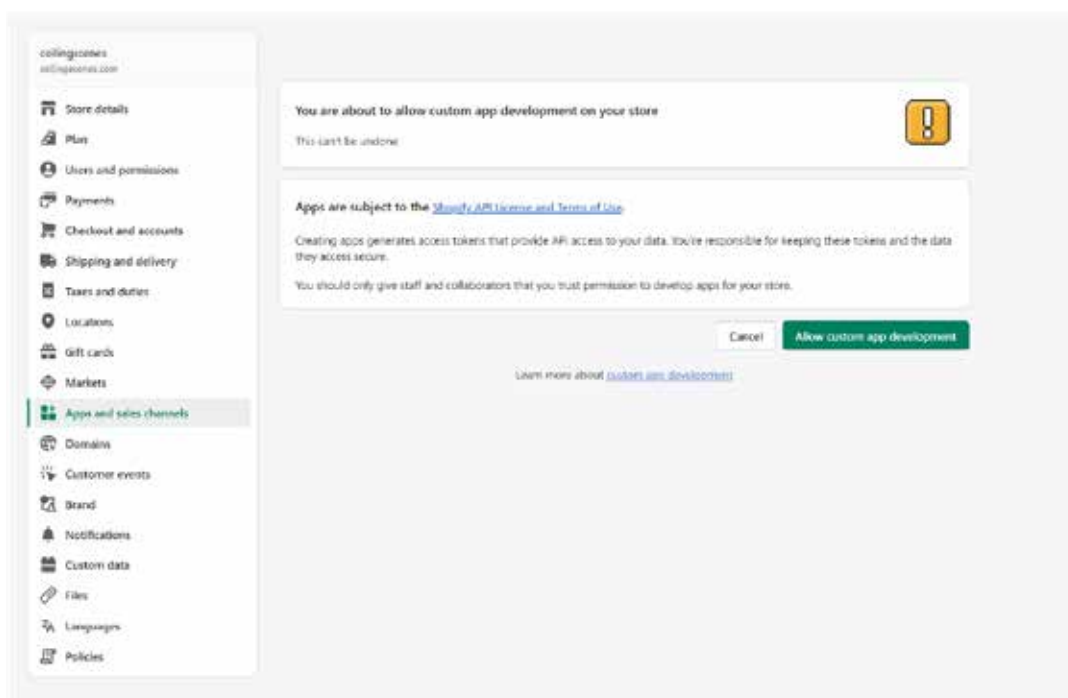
collingcones
collingscones.com

Store details
Plan
Users and permissions
Payments
Checkout and accounts
Shipping and delivery
Taxes and duties
Locations
Gift cards
Markets
Apps and sales channels
Domains
Customer events
Brand
Notifications
Custom data
Files
Languages
Policies

You are about to allow custom app development on your store

This can't be undone

Apps are subject to the Shopify API License and Terms of Use

Creating apps generates access tokens that provide API access to your data. You're responsible for keeping these tokens and the data they access secure.

You should only give staff and collaborators that you trust permission to develop apps for your store.

Cancel

Allow custom app development

Learn more about custom app development